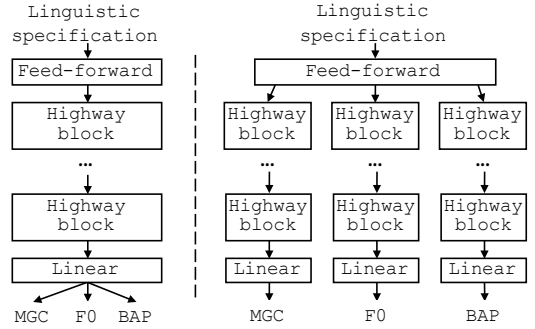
Linguistic specification

Feed-forward

Highway block

...

Highway block

Linear

MGC F0 BAP

Linguistic specification

Feed-forward

Highway block

Highway block

Highway block

...

...

...

Highway block

Highway block

Highway block

Linear

Linear

Linear

MGC

F0

BAP